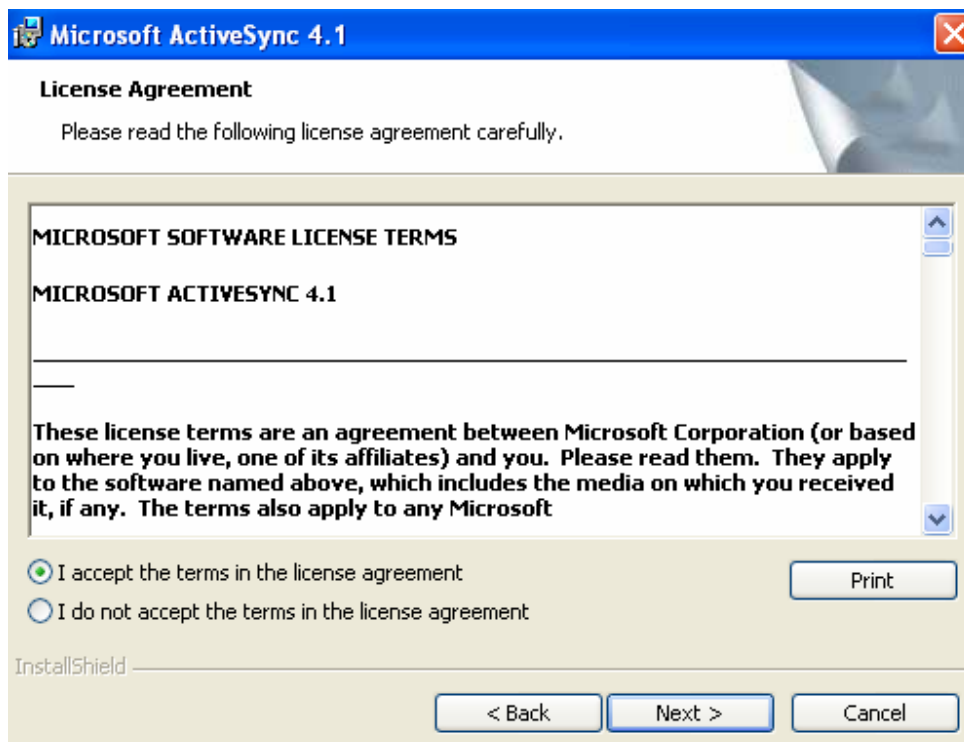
Microsoft ActiveSync 4.1

License Agreement

Please read the following license agreement carefully.

MICROSOFT SOFTWARE LICENSE TERMS

MICROSOFT ACTIVESYNC 4.1

These license terms are an agreement between Microsoft Corporation (or based on where you live, one of its affiliates) and you. Please read them. They apply to the software named above, which includes the media on which you received it, if any. The terms also apply to any Microsoft

I accept the terms in the license agreement

I do not accept the terms in the license agreement

Print

InstallShield

< Back

Next >

Cancel